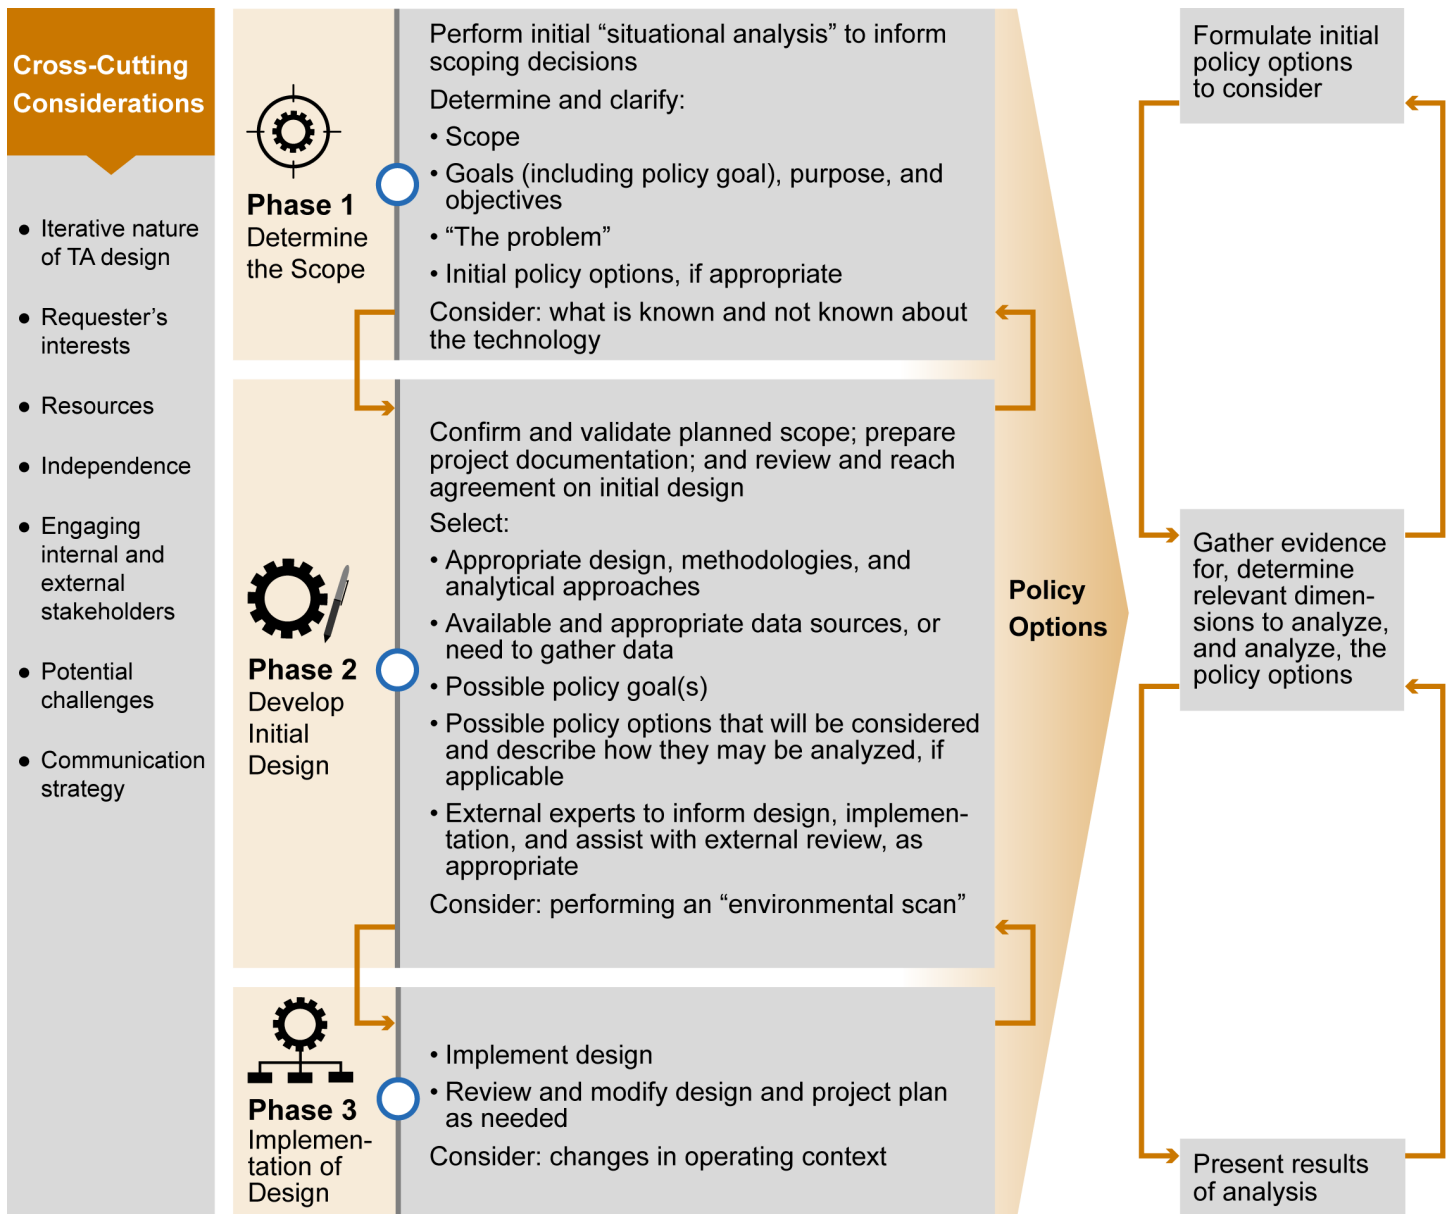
Cross-Cutting Considerations

- Iterative nature of TA design
- Requester's interests
- Resources
- Independence
- Engaging internal and external stakeholders
- Potential challenges
- Communication strategy

Phase 1
Determine the Scope

Perform initial "situational analysis" to inform scoping decisions

Determine and clarify:

• Scope
• Goals (including policy goal), purpose, and objectives
• "The problem"
• Initial policy options, if appropriate

Consider: what is known and not known about the technology

Phase 2
Develop Initial Design

Confirm and validate planned scope; prepare project documentation; and review and reach agreement on initial design

Select:

• Appropriate design, methodologies, and analytical approaches
• Available and appropriate data sources, or need to gather data
• Possible policy goal(s)
• Possible policy options that will be considered and describe how they may be analyzed, if applicable
• External experts to inform design, implementation, and assist with external review, as appropriate

Consider: performing an "environmental scan"

Phase 3
Implementation of Design

• Implement design
• Review and modify design and project plan as needed

Consider: changes in operating context

Policy Options

Formulate initial policy options to consider

Gather evidence for, determine relevant dimensions to analyze, and analyze, the policy options

Present results of analysis